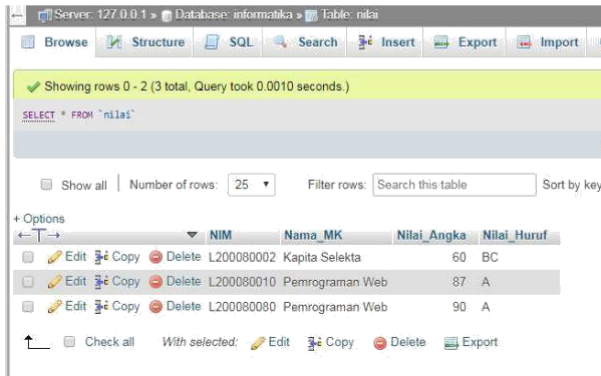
Server: 127.0.0.1 » Database: informatika » Table: nilai

Browse Structure SQL Search Insert Export Import

Showing rows 0 - 2 (3 total, Query took 0.0010 seconds.)

SELECT * FROM `nilai`

Show all | Number of rows: 25 Filter rows: Search this table Sort by key

+ Options

| | NIM | Nama_MK | Nilai_Angka | Nilai_Huruf |
|---|---|---|---|---|
| Edit Copy Delete | L200080002 | Kapita Selekta | 60 | BC |
| Edit Copy Delete | L200080010 | Pemrograman Web | 87 | A |
| Edit Copy Delete | L200080080 | Pemrograman Web | 90 | A |

Check all With selected: Edit Copy Delete Export